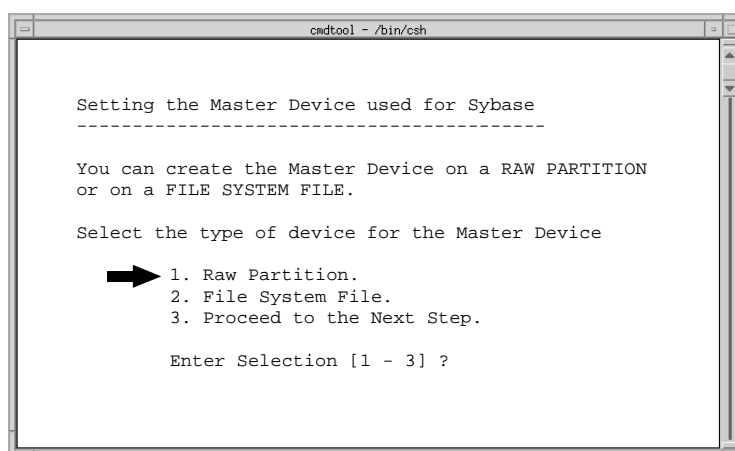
cmdtool - /bin/csh

Setting the Master Device used for Sybase
-----------------------------------------

You can create the Master Device on a RAW PARTITION or on a FILE SYSTEM FILE.

Select the type of device for the Master Device

1. Raw Partition.
2. File System File.
3. Proceed to the Next Step.

Enter Selection [1 - 3] ?